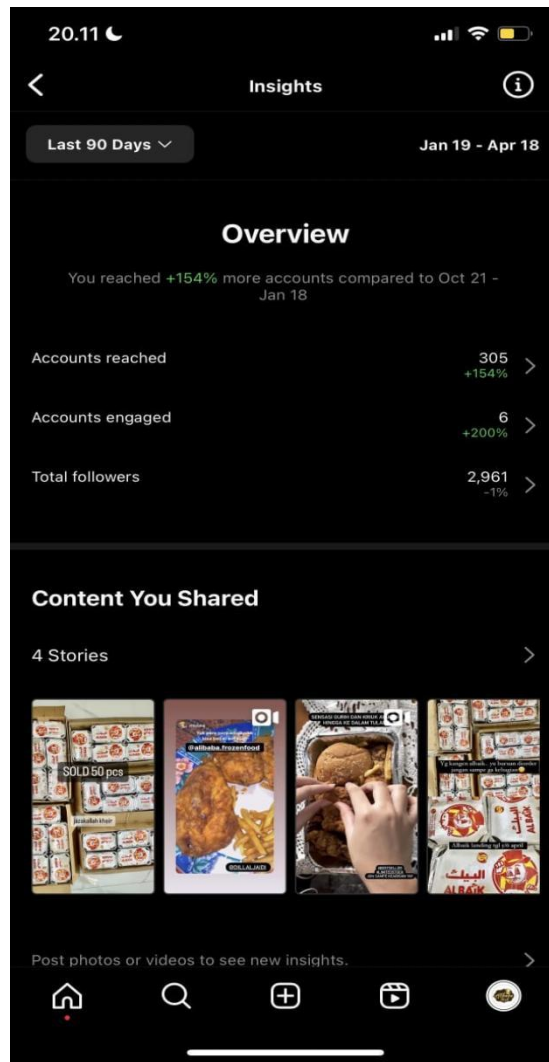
20.11

Insights

Last 90 Days

Jan 19 - Apr 18

Overview

You reached +154% more accounts compared to Oct 21 - Jan 18

Accounts reached
305
+154%

Accounts engaged
6
+200%

Total followers
2,961
-1%

Content You Shared

4 Stories

SOLD 50 pcs

@alibaba.frozenfood

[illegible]

Post photos or videos to see new insights.